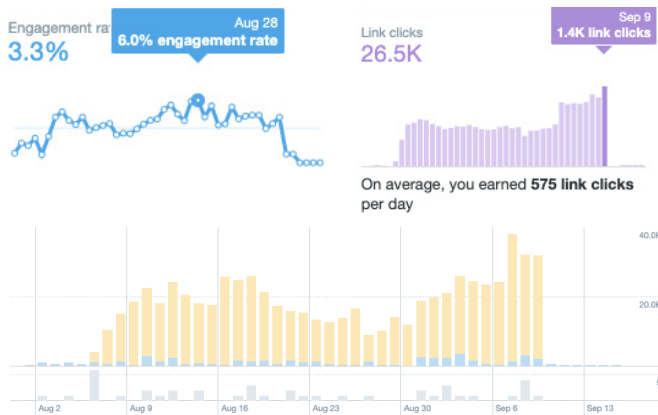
Engagement rat
3.3%

Aug 28
6.0% engagement rate

Link clicks
26.5K

Sep 9
1.4K link clicks

On average, you earned **575 link clicks** per day

40.0K
20.0K

Aug 2
Aug 9
Aug 16
Aug 23
Aug 30
Sep 6
Sep 13